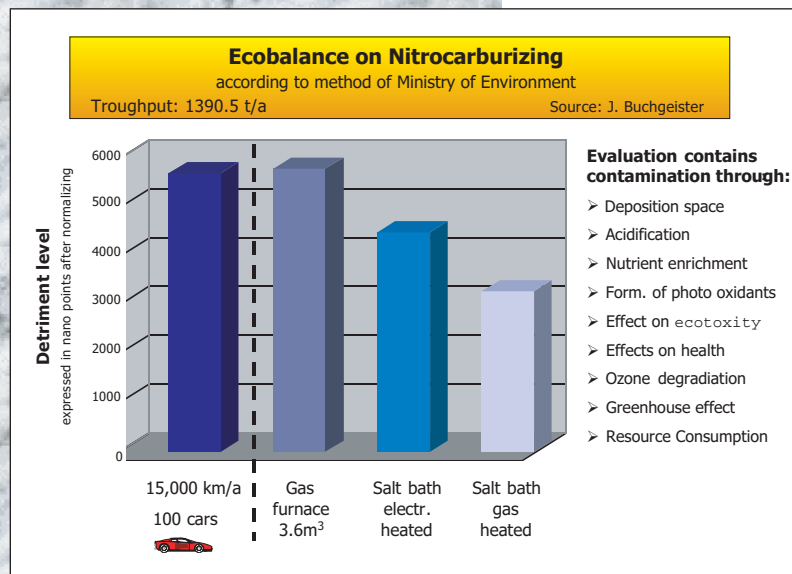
Ecobalance on Nitrocarburizing
according to method of Ministry of Environment
Troughput: 1390.5 t/a
Source: J. Buchgeister

Detriment level
expressed in nano points after normalizing

6000
5000
4000
3000
2000
1000
0

15,000 km/a
100 cars

Gas furnace $3.6m^3$

Salt bath electr. heated

Salt bath gas heated

Evaluation contains contamination through:
➢ Deposition space
➢ Acidification
➢ Nutrient enrichment
➢ Form. of photo oxidants
➢ Effect on ecotoxity
➢ Effects on health
➢ Ozone degradiation
➢ Greenhouse effect
➢ Resource Consumption